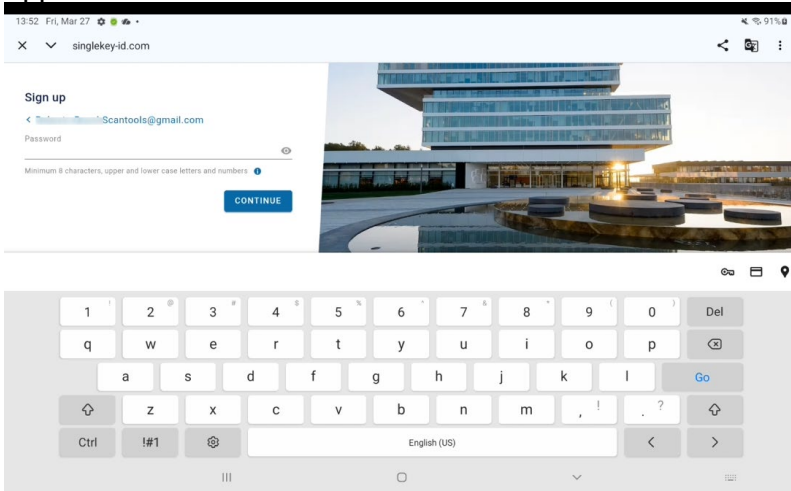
13:52 Fri, Mar 27
91%
singlekey-id.com

Sign up
< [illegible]Scantools@gmail.com
Password
Minimum 8 characters, upper and lower case letters and numbers
CONTINUE

1 2 3 4 5 6 7 8 9 0 Del
q w e r t y u i o p
a s d f g h j k l Go
z x c v b n m , .
Ctrl !#1 English (US)